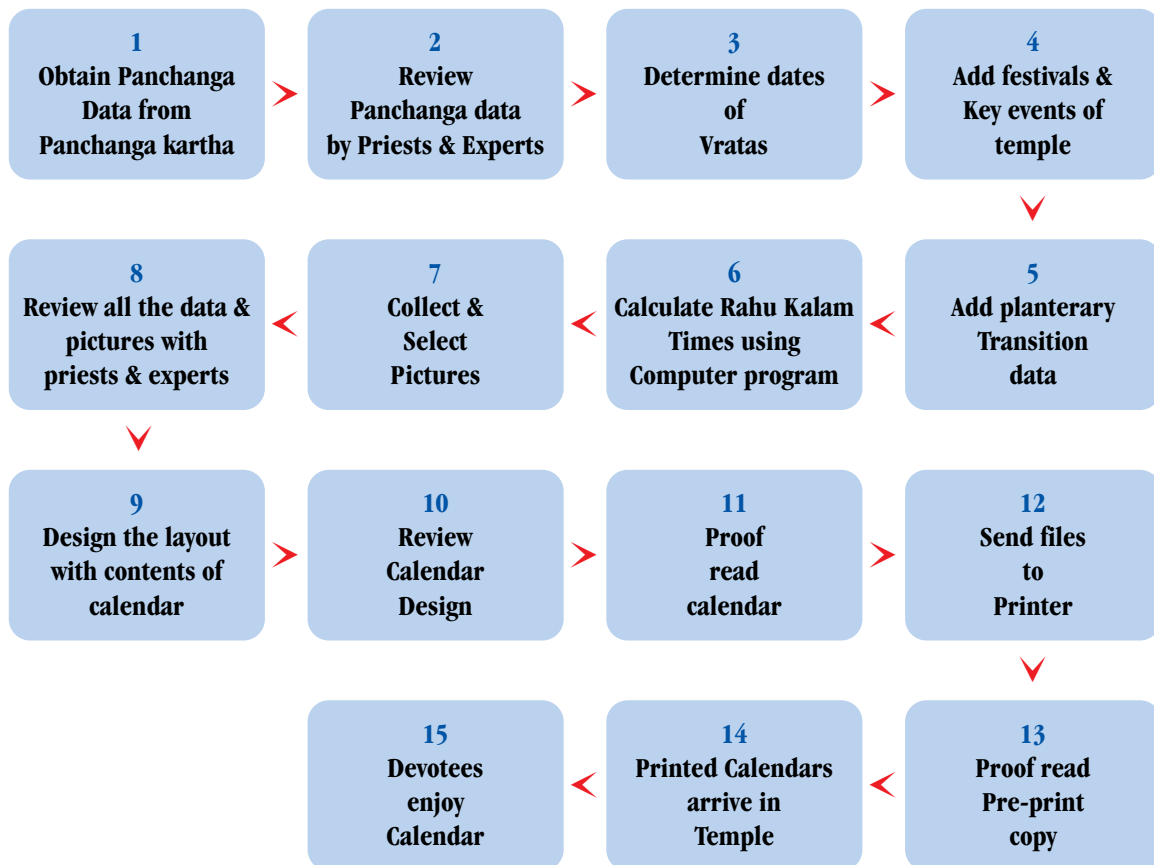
1
Obtain Panchanga Data from Panchanga kartha

2
Review Panchanga data by Priests & Experts

3
Determine dates of Vratas

4
Add festivals & Key events of temple

5
Add planterary Transition data

6
Calculate Rahu Kalam Times using Computer program

7
Collect & Select Pictures

8
Review all the data & pictures with priests & experts

9
Design the layout with contents of calendar

10
Review Calendar Design

11
Proof read calendar

12
Send files to Printer

13
Proof read Pre-print copy

14
Printed Calendars arrive in Temple

15
Devotees enjoy Calendar